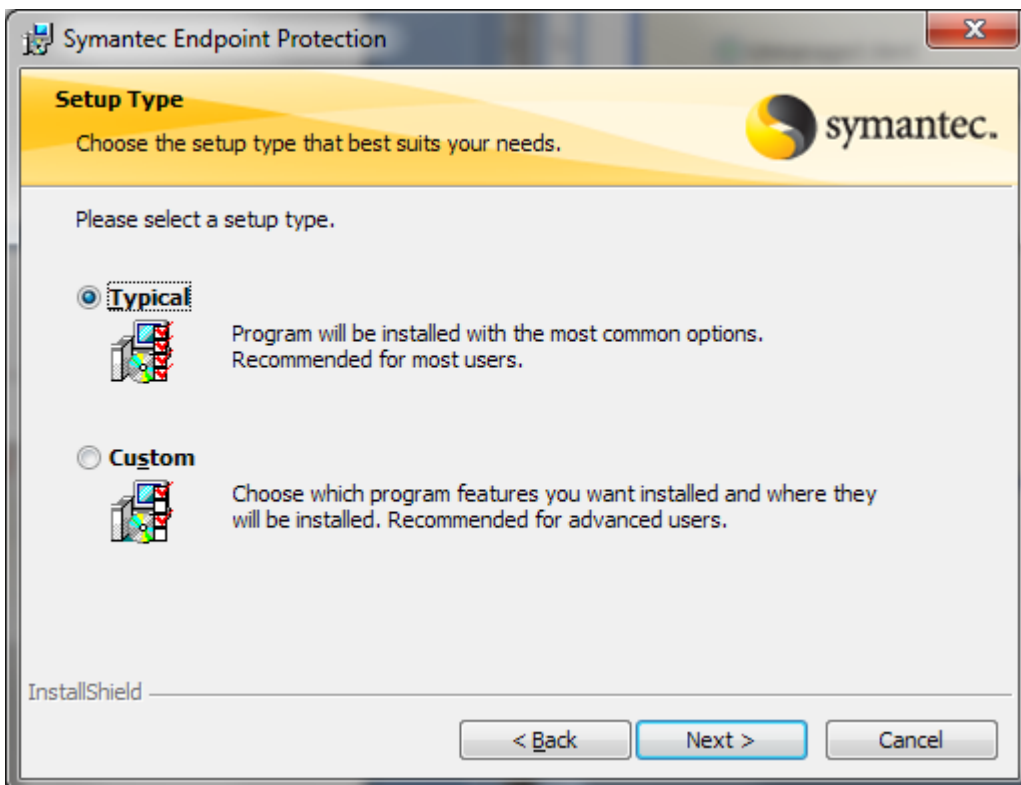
Symantec Endpoint Protection

Setup Type

Choose the setup type that best suits your needs.

symantec.

Please select a setup type.

Typical

Program will be installed with the most common options. Recommended for most users.

Custom

Choose which program features you want installed and where they will be installed. Recommended for advanced users.

InstallShield

< Back

Next >

Cancel